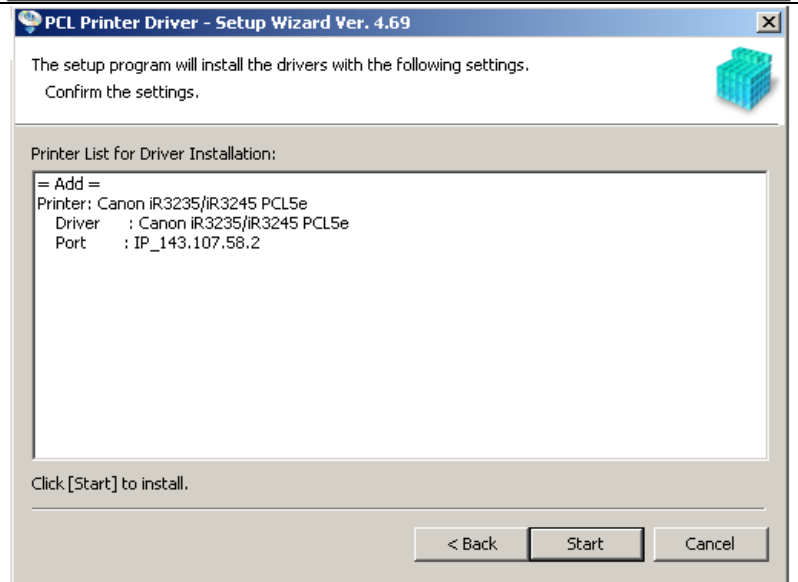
PCL Printer Driver - Setup Wizard Ver. 4.69

The setup program will install the drivers with the following settings.
Confirm the settings.

Printer List for Driver Installation:

= Add =
Printer: Canon iR3235/iR3245 PCL5e
Driver : Canon iR3235/iR3245 PCL5e
Port : IP_143.107.58.2

Click [Start] to install.

< Back
Start
Cancel